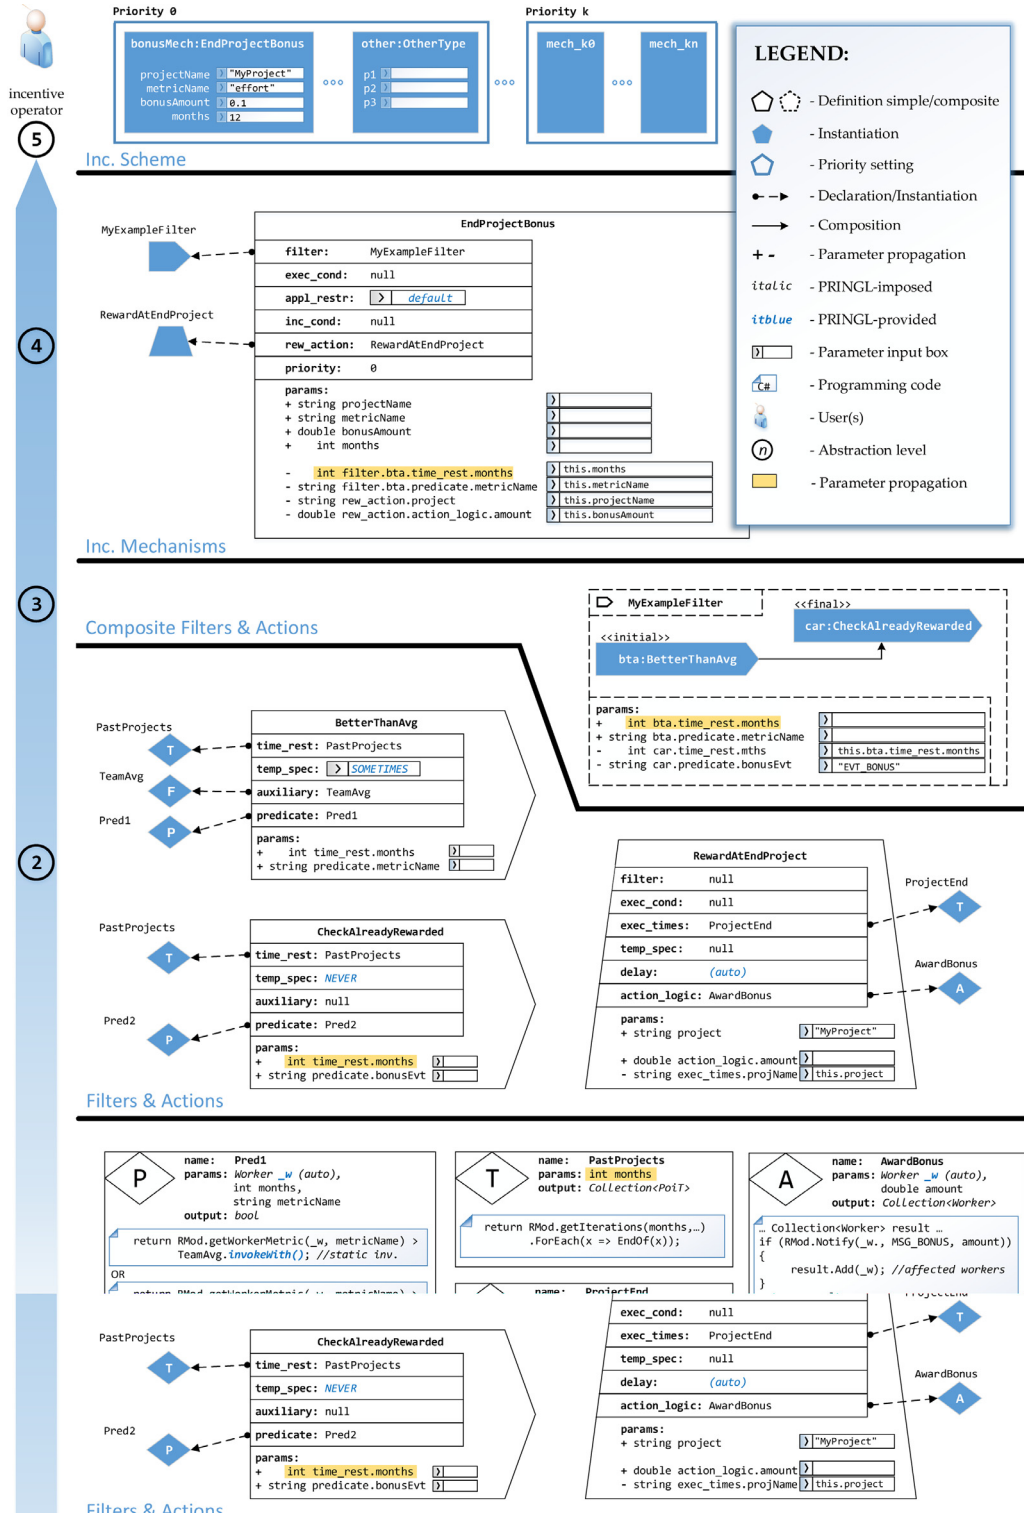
incentive operator

5

Priority 0

bonusMech:EndProjectBonus

projectName "MyProject"
metricName "effort"
bonusAmount 0.1
months 12

other:OtherType

p1
p2
p3

Priority k

mech_k0

mech_kn

LEGEND:

- Definition simple/composite
- Instantiation
- Priority setting
- Declaration/Instantiation
- Composition
+ - - Parameter propagation
*italic* - PRINGL-imposed
*itblue* - PRINGL-provided
- Parameter input box
C# - Programming code
- User(s)
n - Abstraction level
- Parameter propagation

Inc. Scheme

4

MyExampleFilter

RewardAtEndProject

EndProjectBonus

| filter: | MyExampleFilter |
|---|---|
| exec_cond: | null |
| appl_restr: | *default* |
| inc_cond: | null |
| rew_action: | RewardAtEndProject |
| priority: | 0 |

params:
+ string projectName
+ string metricName
+ double bonusAmount
+ int months

- int filter.bta.time_rest.months this.months
- string filter.bta.predicate.metricName this.metricName
- string rew_action.project this.projectName
- double rew_action.action_logic.amount this.bonusAmount

Inc. Mechanisms

3

Composite Filters & Actions

MyExampleFilter

<<final>>

car:CheckAlreadyRewarded

<<initial>>

bta:BetterThanAvg

params:
+ int bta.time_rest.months
+ string bta.predicate.metricName
- int car.time_rest.mths this.bta.time_rest.months
- string car.predicate.bonusEvt "EVT_BONUS"

PastProjects

TeamAvg

Pred1

BetterThanAvg

| time_rest: | PastProjects |
|---|---|
| temp_spec: | *SOMETIMES* |
| auxiliary: | TeamAvg |
| predicate: | Pred1 |

params:
+ int time_rest.months
+ string predicate.metricName

2

RewardAtEndProject

| filter: | null |
|---|---|
| exec_cond: | null |
| exec_times: | ProjectEnd |
| temp_spec: | null |
| delay: | *(auto)* |
| action_logic: | AwardBonus |

params:
+ string project "MyProject"

+ double action_logic.amount
- string exec_times.projName this.project

ProjectEnd

AwardBonus

PastProjects

Pred2

CheckAlreadyRewarded

| time_rest: | PastProjects |
|---|---|
| temp_spec: | *NEVER* |
| auxiliary: | null |
| predicate: | Pred2 |

params:
+ int time_rest.months
+ string predicate.bonusEvt

Filters & Actions

P name: Pred1
params: *Worker _w (auto)*, int months, string metricName
output: *bool*

return RMod.getWorkerMetric(_w, metricName) > TeamAvg.*invokeWith()*; //static inv.

OR

T name: PastProjects
params: int months
output: *Collection<PoiT>*

return RMod.getIterations(months,…) .ForEach(x => EndOf(x));

A name: AwardBonus
params: *Worker _w (auto)*, double amount
output: *Collection<Worker>*

… Collection<Worker> result …
if (RMod.Notify(_w., MSG_BONUS, amount))
{
result.Add(_w); //affected workers
}

PastProjects

Pred2

CheckAlreadyRewarded

| time_rest: | PastProjects |
|---|---|
| temp_spec: | *NEVER* |
| auxiliary: | null |
| predicate: | Pred2 |

params:
+ int time_rest.months
+ string predicate.bonusEvt

| exec_cond: | null |
|---|---|
| exec_times: | ProjectEnd |
| temp_spec: | null |
| delay: | *(auto)* |
| action_logic: | AwardBonus |

params:
+ string project "MyProject"

+ double action_logic.amount
- string exec_times.projName this.project

AwardBonus

Filters & Actions